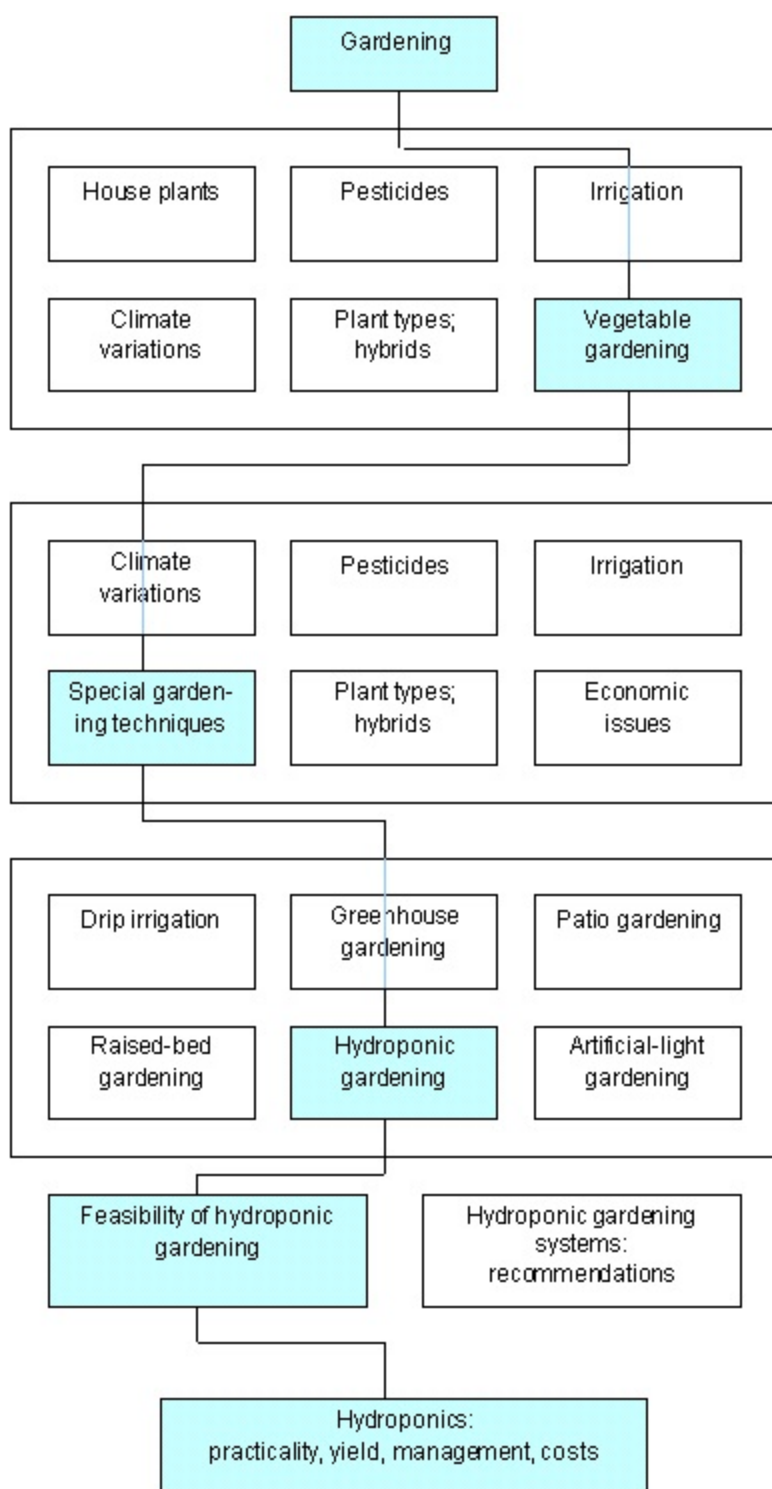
Gardening

House plants

Pesticides

Irrigation

Climate variations

Plant types; hybrids

Vegetable gardening

Climate variations

Pesticides

Irrigation

Special gardening techniques

Plant types; hybrids

Economic issues

Drip irrigation

Greenhouse gardening

Patio gardening

Raised-bed gardening

Hydroponic gardening

Artificial-light gardening

Feasibility of hydroponic gardening

Hydroponic gardening systems: recommendations

Hydroponics: practicality, yield, management, costs